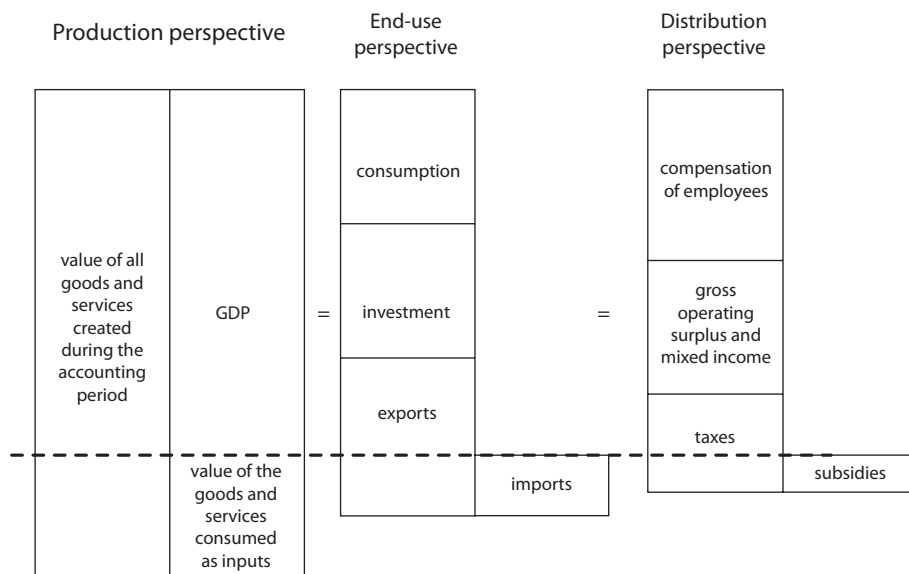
Production perspective

End-use perspective

Distribution perspective

value of all goods and services created during the accounting period

GDP

=

consumption

investment

exports

=

compensation of employees

gross operating surplus and mixed income

taxes

value of the goods and services consumed as inputs

imports

subsidies